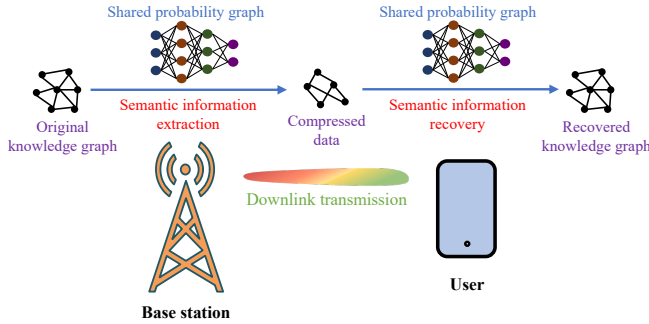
Shared probability graph

Shared probability graph

Original knowledge graph

Semantic information extraction

Compressed data

Semantic information recovery

Recovered knowledge graph

Downlink transmission

Base station

User